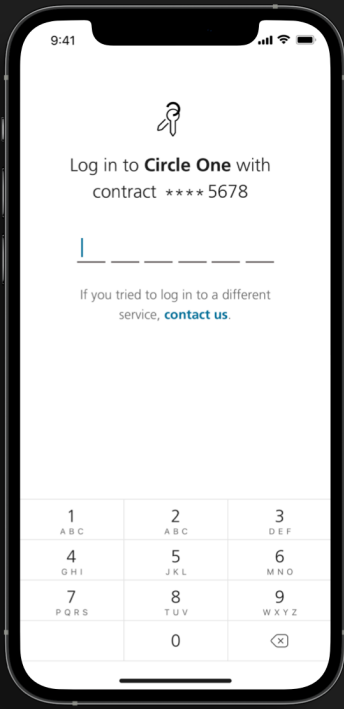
9:41

Log in to **Circle One** with contract **** 5678

If you tried to log in to a different service, **contact us**.

| 1 | 2 ABC | 3 DEF |
|---|---|---|
| 4 GHI | 5 JKL | 6 MNO |
| 7 PQRS | 8 TUV | 9 WXYZ |
| | 0 | |